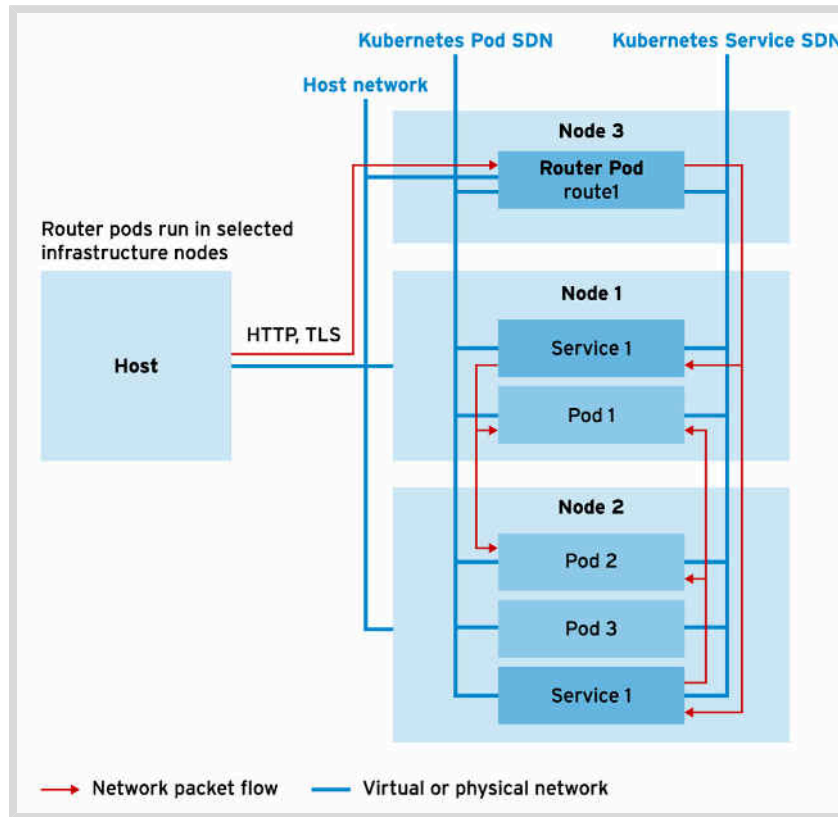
Kubernetes Pod SDN

Kubernetes Service SDN

Host network

Node 3

Router Pod
route1

Router pods run in selected infrastructure nodes

Node 1

HTTP, TLS

Host

Service 1

Pod 1

Node 2

Pod 2

Pod 3

Service 1

Network packet flow

Virtual or physical network